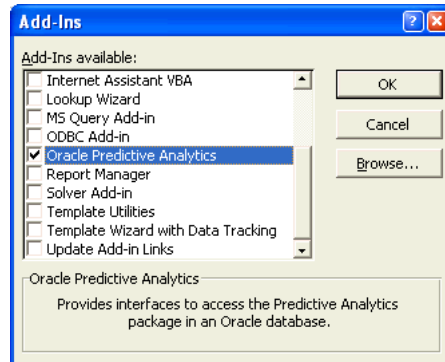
Add-Ins

Add-Ins available:

Internet Assistant VBA
Lookup Wizard
MS Query Add-in
ODBC Add-in
Oracle Predictive Analytics
Report Manager
Solver Add-in
Template Utilities
Template Wizard with Data Tracking
Update Add-in Links

OK
Cancel
Browse...

Oracle Predictive Analytics
Provides interfaces to access the Predictive Analytics package in an Oracle database.